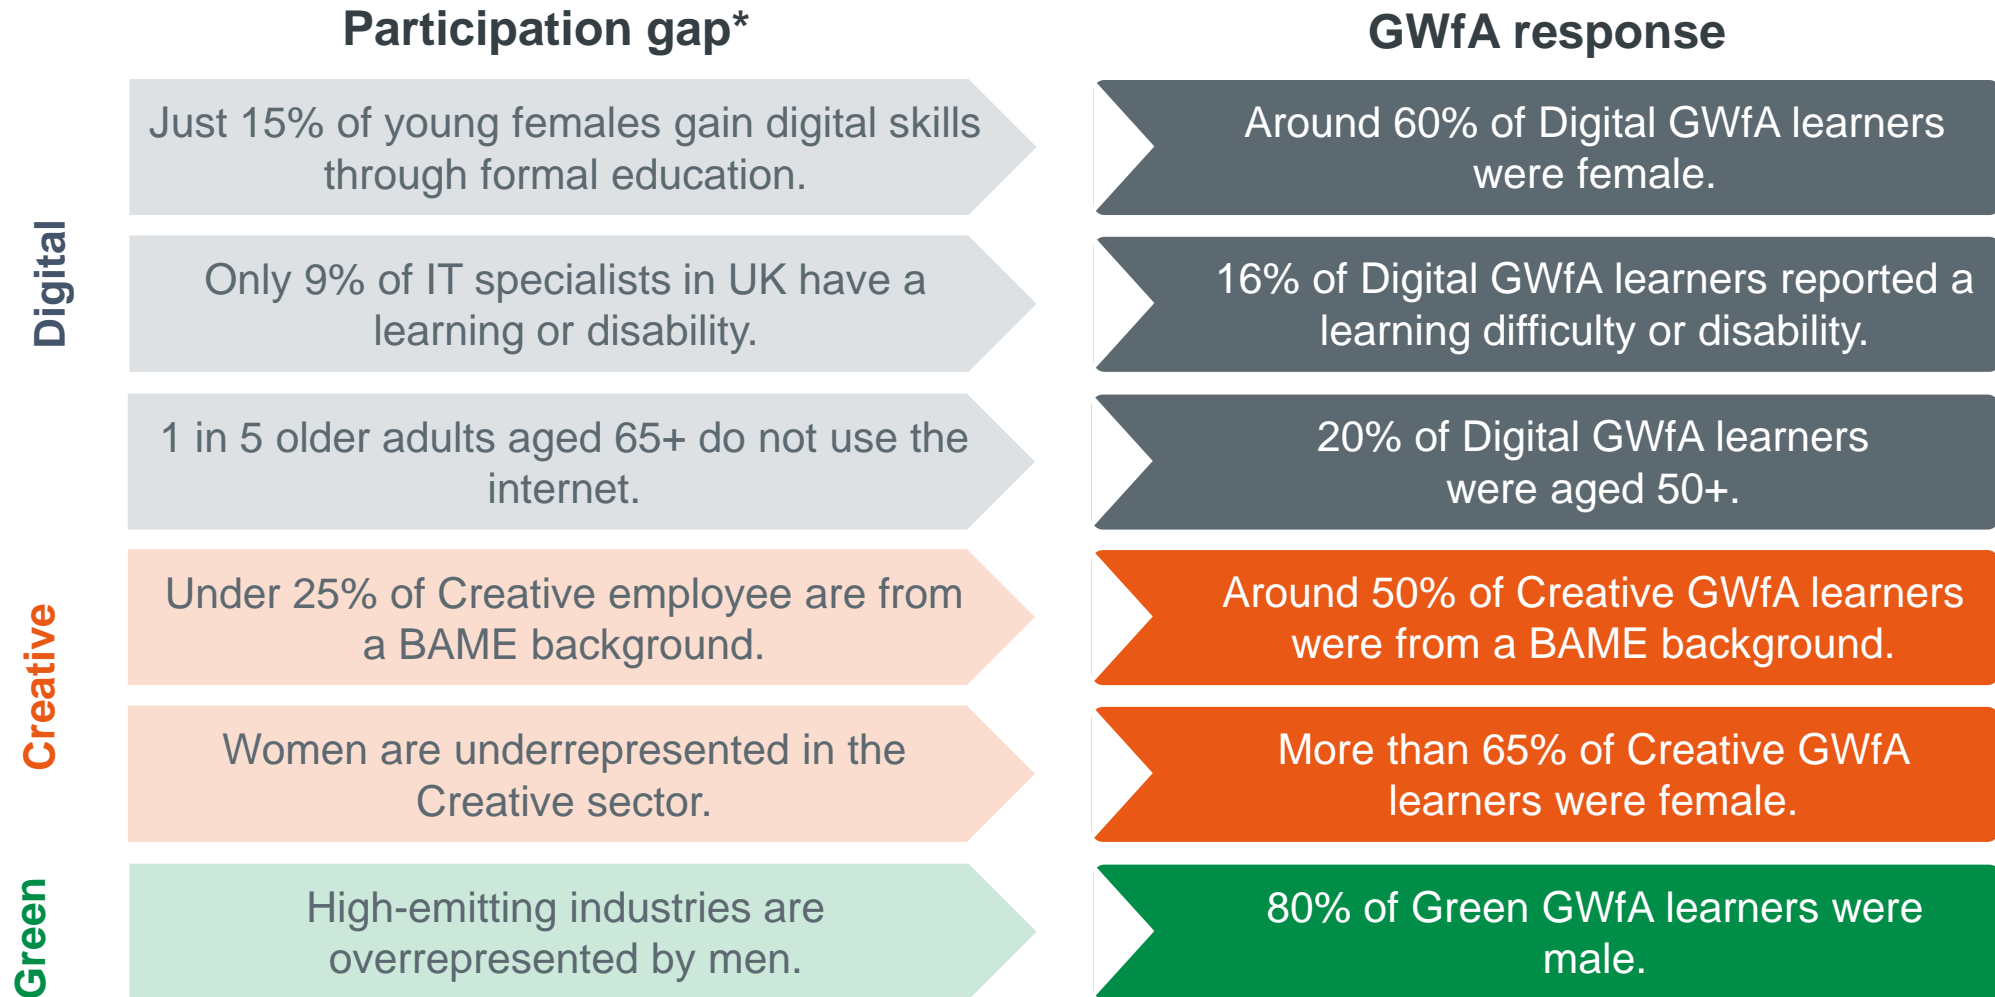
Participation gap*

GWfA response

Digital

Just 15% of young females gain digital skills through formal education.

Around 60% of Digital GWfA learners were female.

Only 9% of IT specialists in UK have a learning or disability.

16% of Digital GWfA learners reported a learning difficulty or disability.

1 in 5 older adults aged 65+ do not use the internet.

20% of Digital GWfA learners were aged 50+.

Creative

Under 25% of Creative employee are from a BAME background.

Around 50% of Creative GWfA learners were from a BAME background.

Women are underrepresented in the Creative sector.

More than 65% of Creative GWfA learners were female.

Green

High-emitting industries are overrepresented by men.

80% of Green GWfA learners were male.